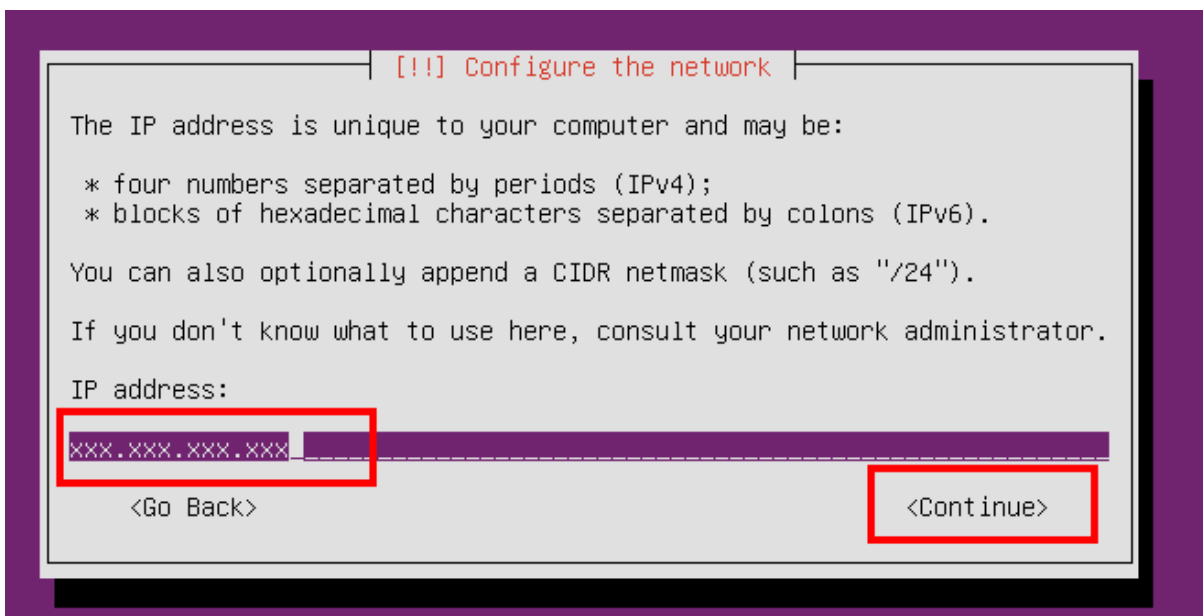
[!!] Configure the network

The IP address is unique to your computer and may be:

* four numbers separated by periods (IPv4);
* blocks of hexadecimal characters separated by colons (IPv6).

You can also optionally append a CIDR netmask (such as "/24").

If you don't know what to use here, consult your network administrator.

IP address:

xxx.xxx.xxx.xxx

<Go Back>

<Continue>